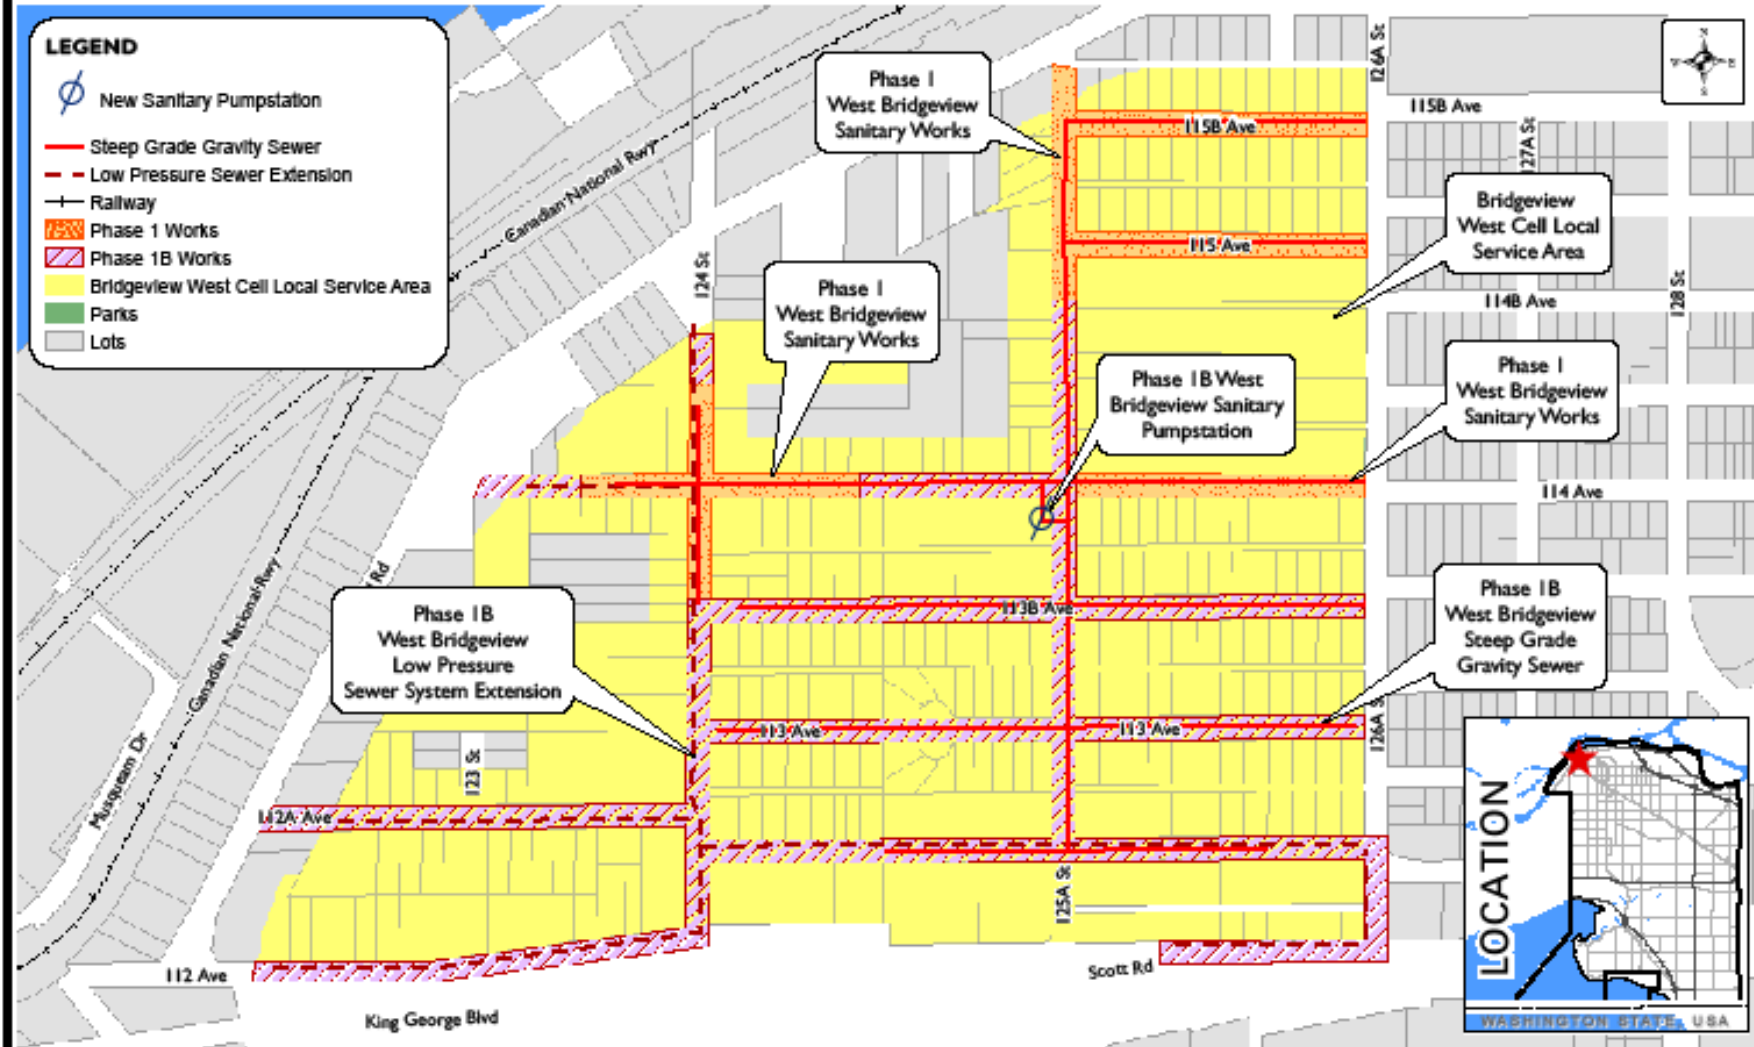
LEGEND

New Sanitary Pumpstation

Steep Grade Gravity Sewer
Low Pressure Sewer Extension
Railway
Phase 1 Works
Phase 1B Works
Bridgeview West Cell Local Service Area
Parks
Lots

Phase I West Bridgeview Sanitary Works

Phase I West Bridgeview Sanitary Works

Phase IB West Bridgeview Sanitary Pumpstation

Bridgeview West Cell Local Service Area

Phase I West Bridgeview Sanitary Works

Phase IB West Bridgeview Low Pressure Sewer System Extension

Phase IB West Bridgeview Steep Grade Gravity Sewer

Canadian National Rwy
Canadian National Rwy
Musqueam Dr
Rd
126A St
115B Ave
115B Ave
127A St
115 Ave
124 St
114B Ave
128 St
114 Ave
113B Ave
113 Ave
113 Ave
126A St
123 St
112A Ave
125A St
112 Ave
Scott Rd
King George Blvd

LOCATION
WASHINGTON STATE USA